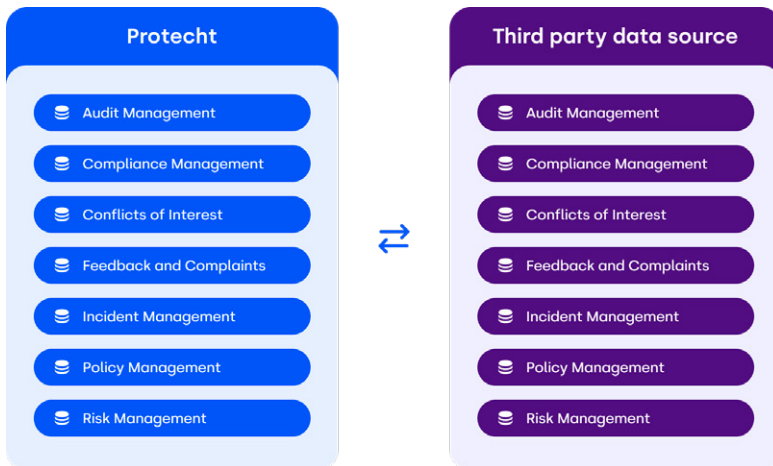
Protecht

Audit Management
Compliance Management
Conflicts of Interest
Feedback and Complaints
Incident Management
Policy Management
Risk Management

⇄

Third party data source

Audit Management
Compliance Management
Conflicts of Interest
Feedback and Complaints
Incident Management
Policy Management
Risk Management